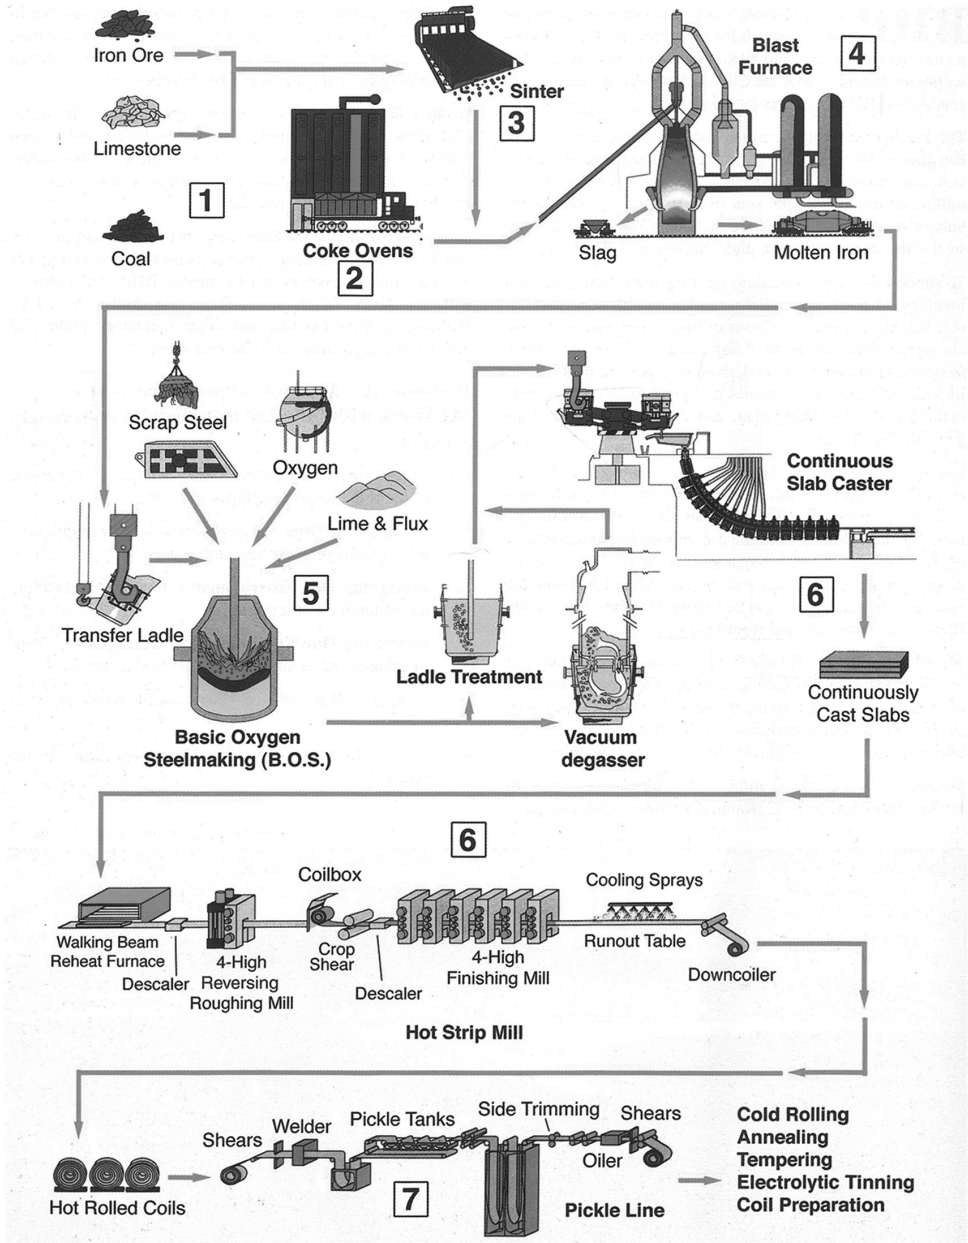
Iron Ore

Limestone

Coal

1

Coke Ovens

2

Sinter

3

Blast Furnace

4

Slag

Molten Iron

Scrap Steel

Oxygen

Lime & Flux

Transfer Ladle

5

Basic Oxygen Steelmaking (B.O.S.)

Ladle Treatment

Vacuum degasser

Continuous Slab Caster

6

Continuously Cast Slabs

6

Walking Beam Reheat Furnace

Descaler

4-High Reversing Roughing Mill

Coilbox

Crop Shear

Descaler

4-High Finishing Mill

Cooling Sprays

Runout Table

Downcoiler

Hot Strip Mill

Hot Rolled Coils

Shears

Welder

Pickle Tanks

Side Trimming

Shears

Oiler

7

Pickle Line

Cold Rolling
Annealing
Tempering
Electrolytic Tinning
Coil Preparation